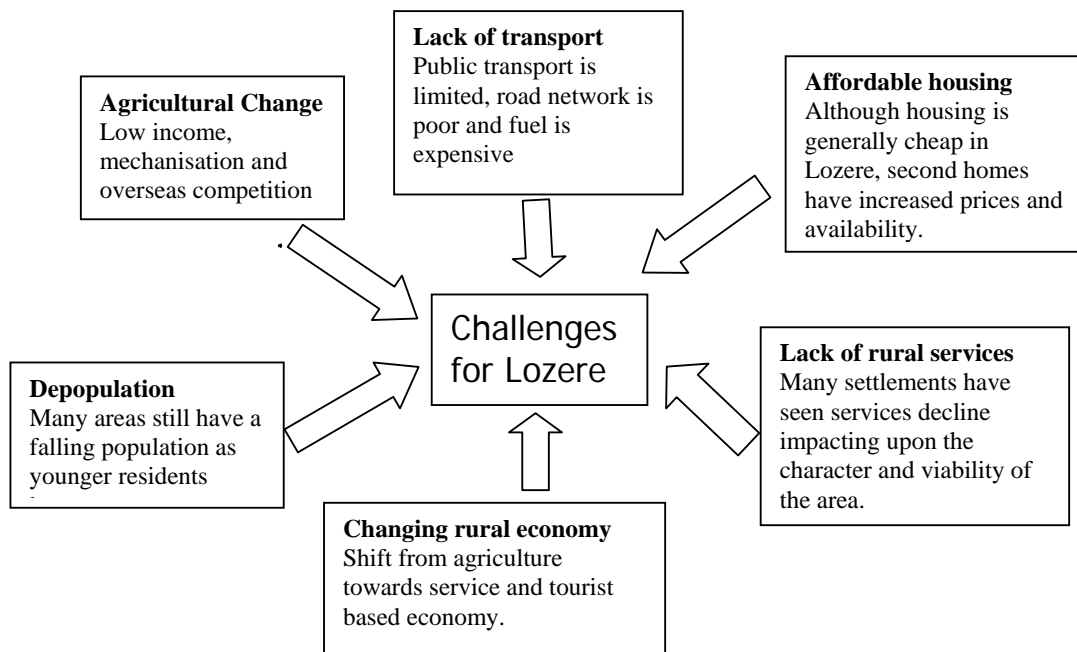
Lack of transport
Public transport is limited, road network is poor and fuel is expensive

Agricultural Change
Low income, mechanisation and overseas competition

Affordable housing
Although housing is generally cheap in Lozere, second homes have increased prices and availability.

Challenges for Lozere

Depopulation
Many areas still have a falling population as younger residents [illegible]

Lack of rural services
Many settlements have seen services decline impacting upon the character and viability of the area.

Changing rural economy
Shift from agriculture towards service and tourist based economy.